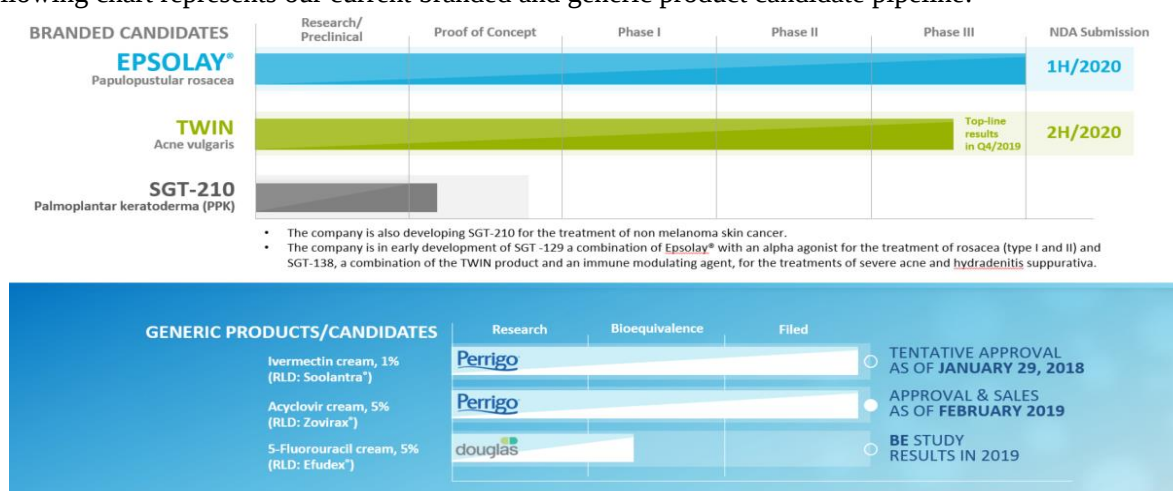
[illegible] chart represents our current branded and generic product candidate pipeline:

BRANDED CANDIDATES

Research/ Preclinical

Proof of Concept

Phase I

Phase II

Phase III

NDA Submission

EPSOLAY®
Papulopustular rosacea

1H/2020

TWIN
Acne vulgaris

Top-line results in Q4/2019

2H/2020

SGT-210
Palmoplantar keratoderma (PPK)

• The company is also developing SGT-210 for the treatment of non melanoma skin cancer.
• The company is in early development of SGT -129 a combination of Epsolay® with an alpha agonist for the treatment of rosacea (type I and II) and SGT-138, a combination of the TWIN product and an immune modulating agent, for the treatments of severe acne and hydradenitis suppurativa.

GENERIC PRODUCTS/CANDIDATES

Research

Bioequivalence

Filed

Ivermectin cream, 1%
(RLD: Soolantra®)

Perrigo

TENTATIVE APPROVAL AS OF JANUARY 29, 2018

Acyclovir cream, 5%
(RLD: Zovirax®)

Perrigo

APPROVAL & SALES AS OF FEBRUARY 2019

5-Fluorouracil cream, 5%
(RLD: Efudex®)

douglas

BE STUDY RESULTS IN 2019